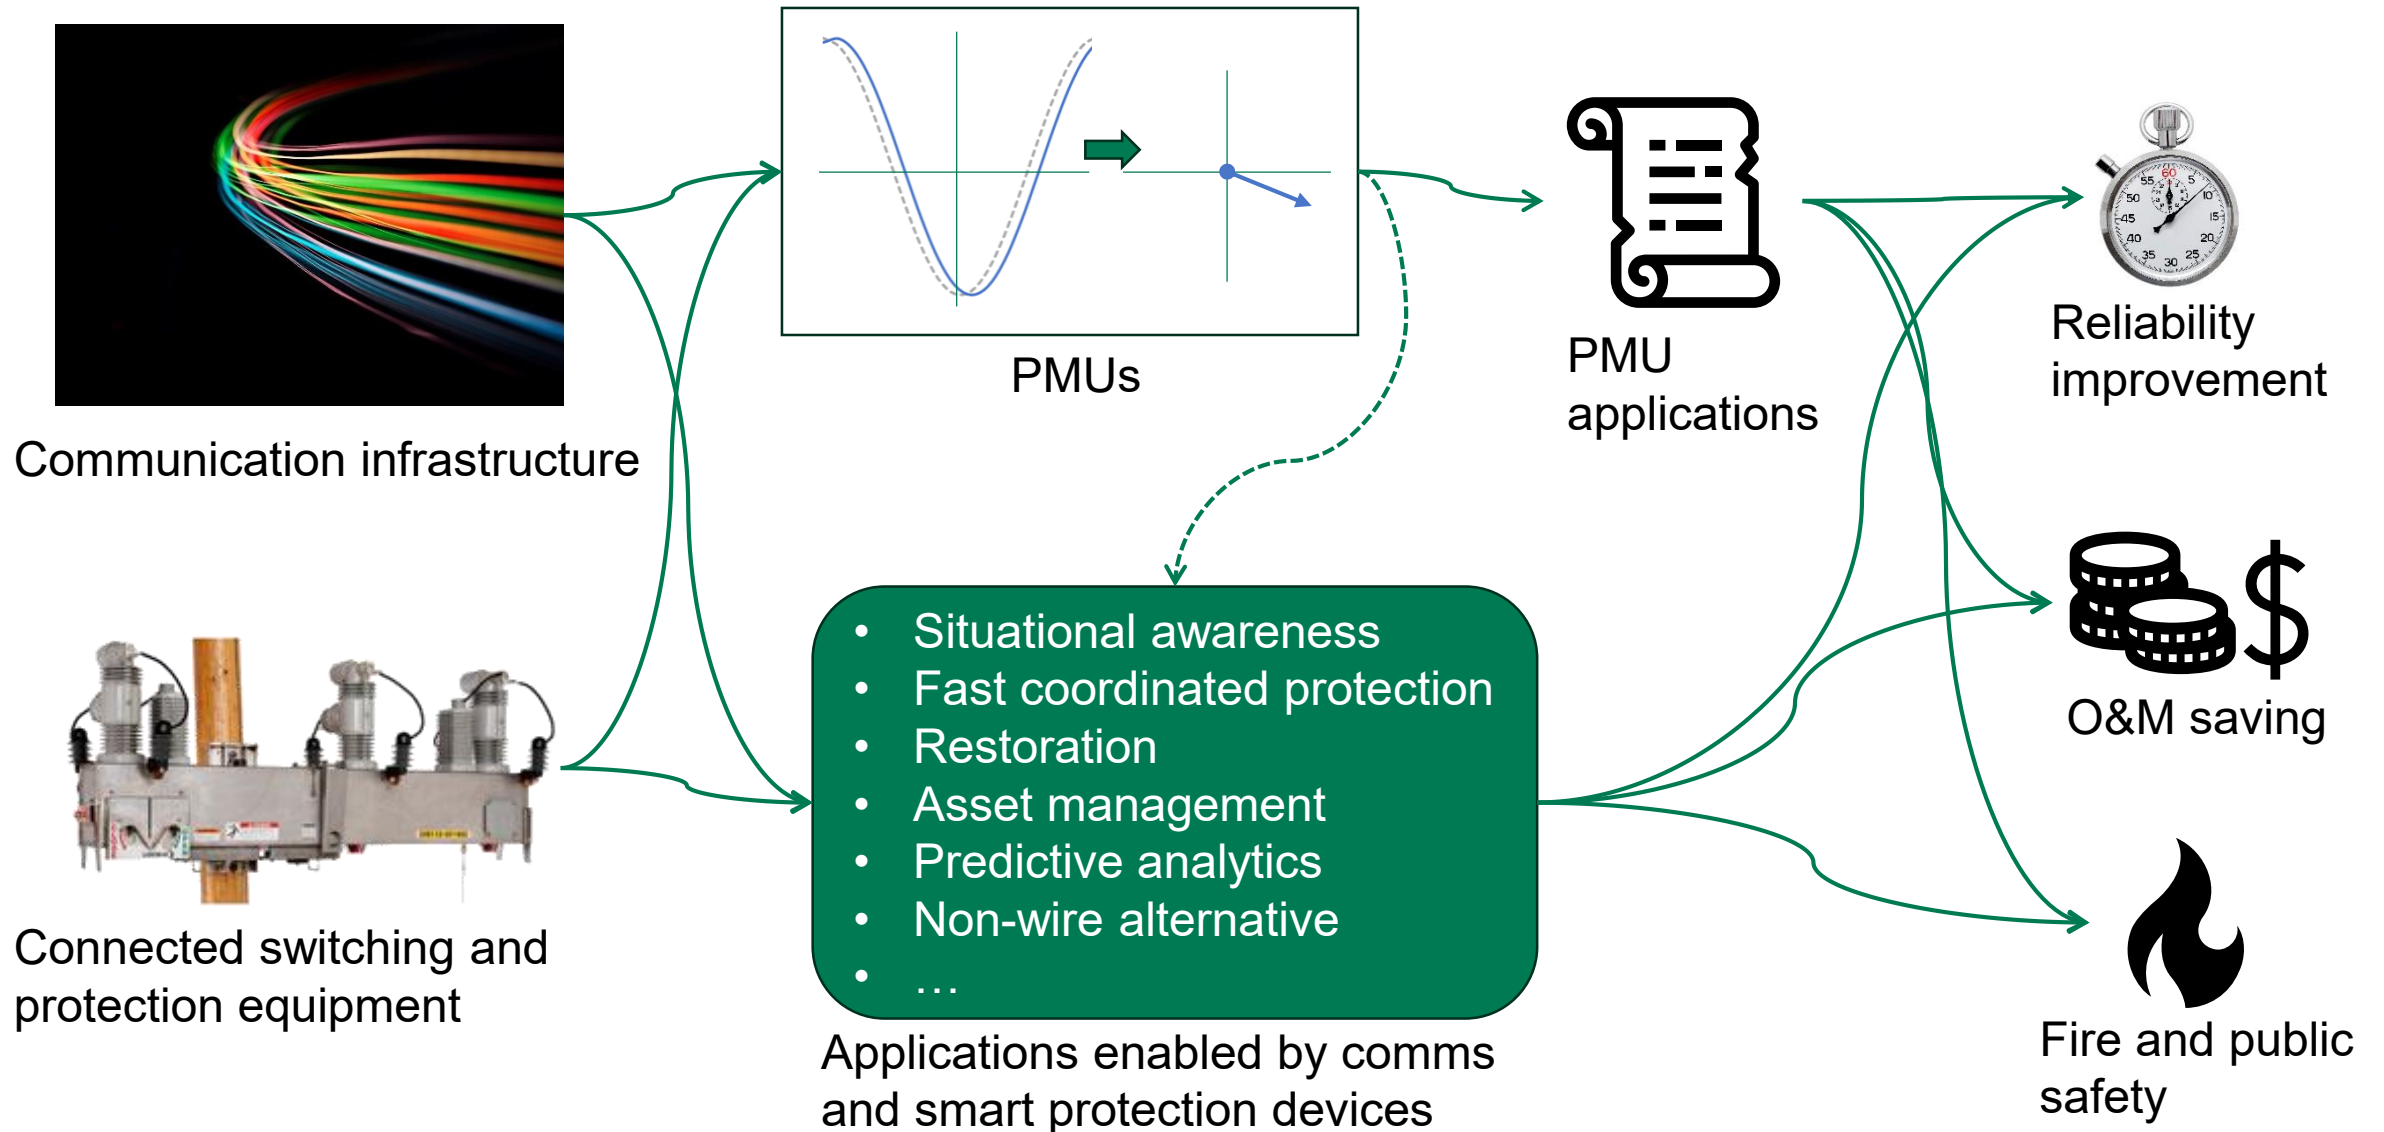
Communication infrastructure

PMUs

PMU applications

Reliability improvement

O&M saving

Fire and public safety

Connected switching and protection equipment

- Situational awareness
- Fast coordinated protection
- Restoration
- Asset management
- Predictive analytics
- Non-wire alternative
- …

Applications enabled by comms and smart protection devices